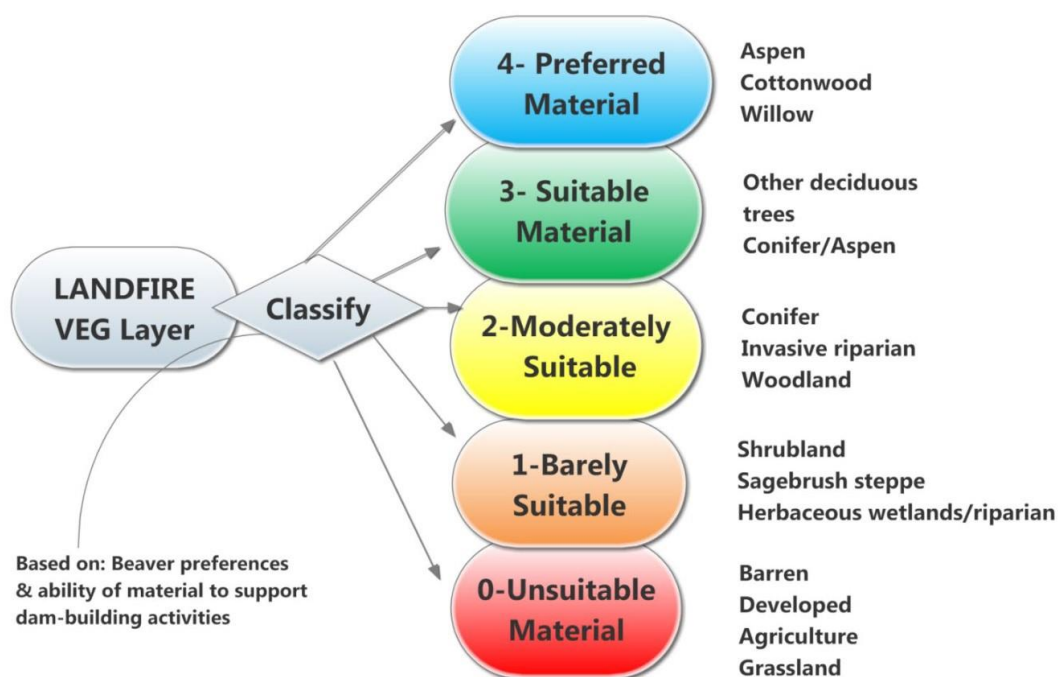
LANDFIRE VEG Layer

Classify

4- Preferred Material

Aspen
Cottonwood
Willow

3- Suitable Material

Other deciduous trees
Conifer/Aspen

2-Moderately Suitable

Conifer
Invasive riparian
Woodland

1-Barely Suitable

Shrubland
Sagebrush steppe
Herbaceous wetlands/riparian

0-Unsuitable Material

Barren
Developed
Agriculture
Grassland

Based on: Beaver preferences & ability of material to support dam-building activities